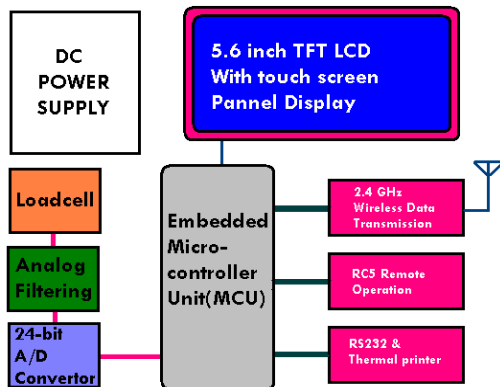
DC POWER SUPPLY

5.6 inch TFT LCD With touch screen Pannel Display

Loadcell

Analog Filtering

24-bit A/D Convertor

Embedded Micro-controller Unit(MCU)

2.4 GHz Wireless Data Transmission

RC5 Remote Operation

RS232 & Thermal printer